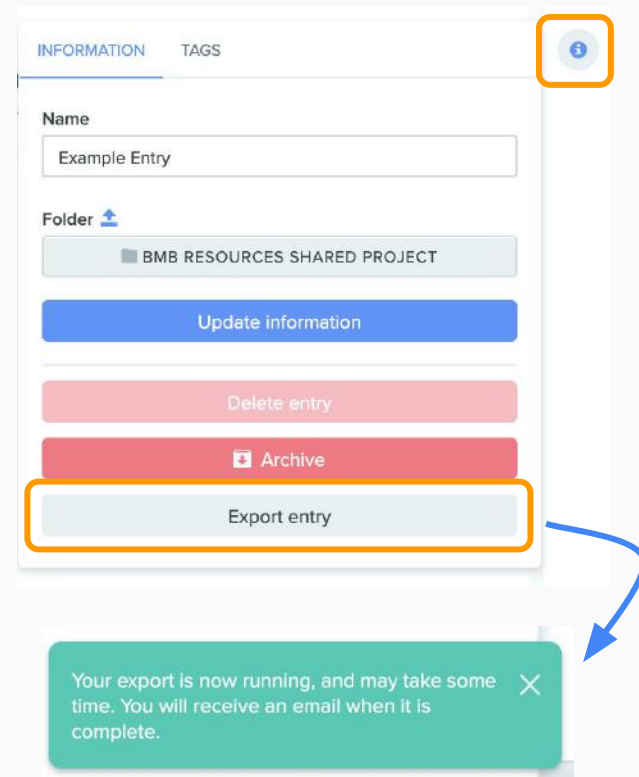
INFORMATION TAGS

Name

Example Entry

Folder

BMB RESOURCES SHARED PROJECT

Update information

Delete entry

Archive

Export entry

Your export is now running, and may take some time. You will receive an email when it is complete.